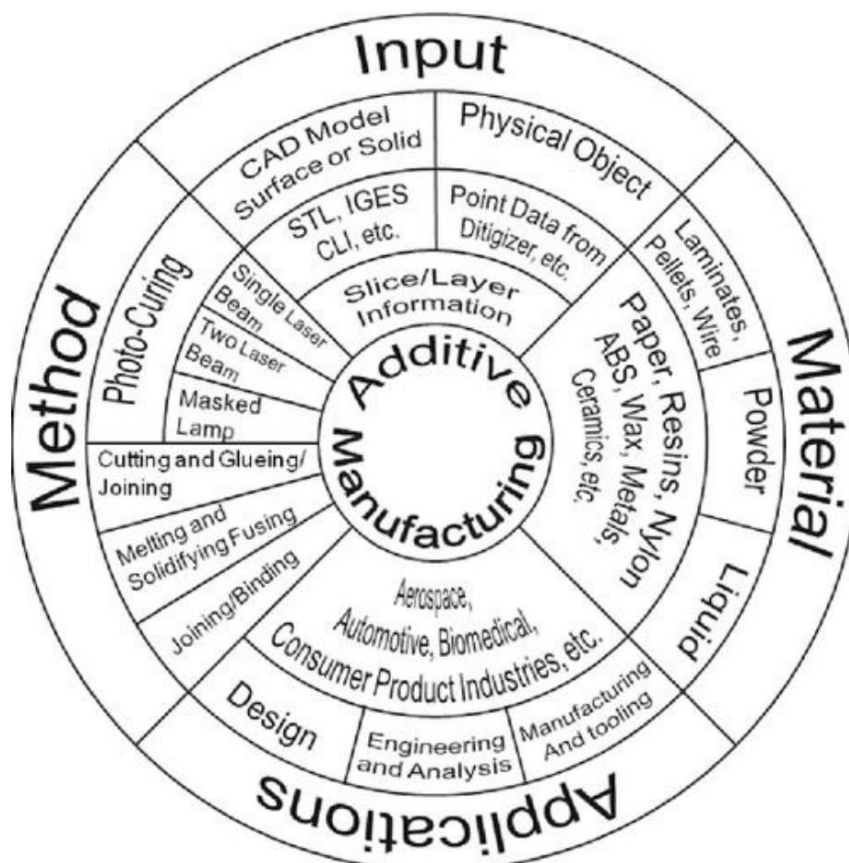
Input

CAD Model Surface or Solid

Physical Object

STL, IGES CLI, etc.

Point Data from Ditigizer, etc.

Slice/Layer Information

Material

Laminates, Pellets, Wire

Powder

Liquid

Paper, Resins, Nylon ABS, Wax, Metals, Ceramics, etc.

Additive Manufacturing

Method

Photo-Curing

Single Laser Beam

Two Laser Beam

Masked Lamp

Cutting and Glueing/ Joining

Melting and Solidifying Fusing

Joining/Binding

Applications

Aerospace, Automotive, Biomedical, Consumer Product Industries, etc.

Design

Engineering and Analysis

Manufacturing And tooling